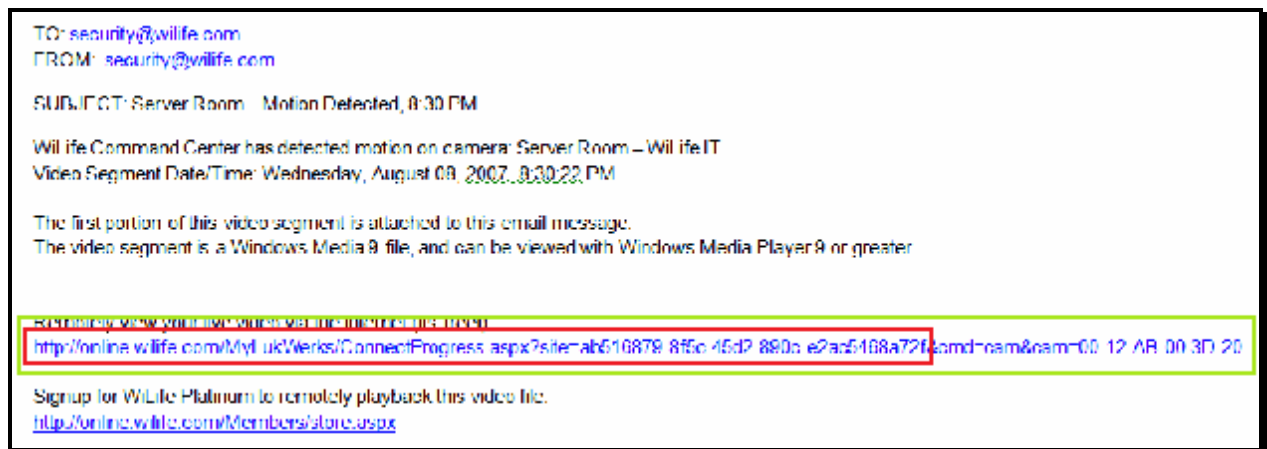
TO: security@wilife.com
FROM: security@wilife.com

SUBJECT: Server Room – Motion Detected, 8:30 PM

WiLife Command Center has detected motion on camera: Server Room – WiLife IT
Video Segment Date/Time: Wednesday, August 08, 2007, 8:30:22 PM

The first portion of this video segment is attached to this email message.
The video segment is a Windows Media 9 file, and can be viewed with Windows Media Player 9 or greater

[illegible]
http://online.wilife.com/MyLukWerks/ConnectProgress.aspx?site=ab516878-8f5c-45d2-890c-e2ac5168a72f&cmd=cam&cam=00-12-AB-00-3D-20

Signup for WiLife Platinum to remotely playback this video file.
http://online.wilife.com/Members/store.aspx